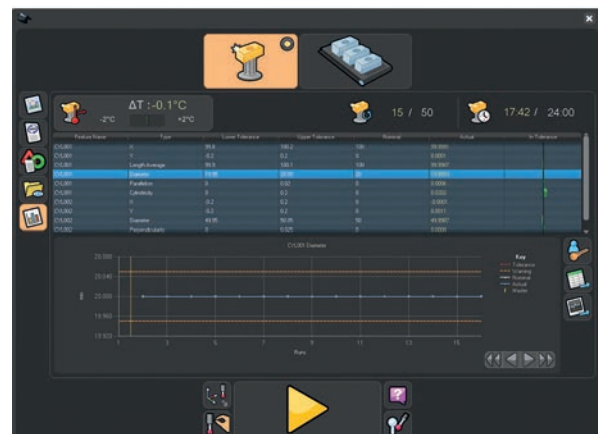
ΔT : -0.1°C

-2°C

+2°C

15 / 50

17:42 / 24:00

| Feature Name | Type | Lower Tolerance | Upper Tolerance | Nominal | Actual | In Tolerance |
|---|---|---|---|---|---|---|
| CYL001 | X | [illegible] | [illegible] | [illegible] | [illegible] | |
| CYL001 | Y | -0.2 | 0.2 | 0 | 0.0001 | |
| CYL001 | Length Average | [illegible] | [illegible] | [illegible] | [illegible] | |
| CYL001 | Diameter | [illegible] | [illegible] | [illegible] | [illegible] | |
| CYL001 | Parallelism | 0 | 0.02 | 0 | 0.0006 | |
| CYL001 | Cylindricity | 0 | 0.2 | 0 | 0.0002 | |
| CYL002 | X | -0.2 | 0.2 | 0 | -0.0007 | |
| CYL002 | Y | -0.2 | 0.2 | 0 | 0.0011 | |
| CYL002 | Diameter | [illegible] | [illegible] | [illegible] | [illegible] | |
| CYL002 | Perpendicularity | 0 | 0.025 | 0 | 0.0006 | |

CYL001 Diameter

Key
Tolerance
Warning
Nominal
Actual
Marker

20.060
20.040
20.000
19.960
19.940

mm

1 3 5 7 9 11 13 15

Runs